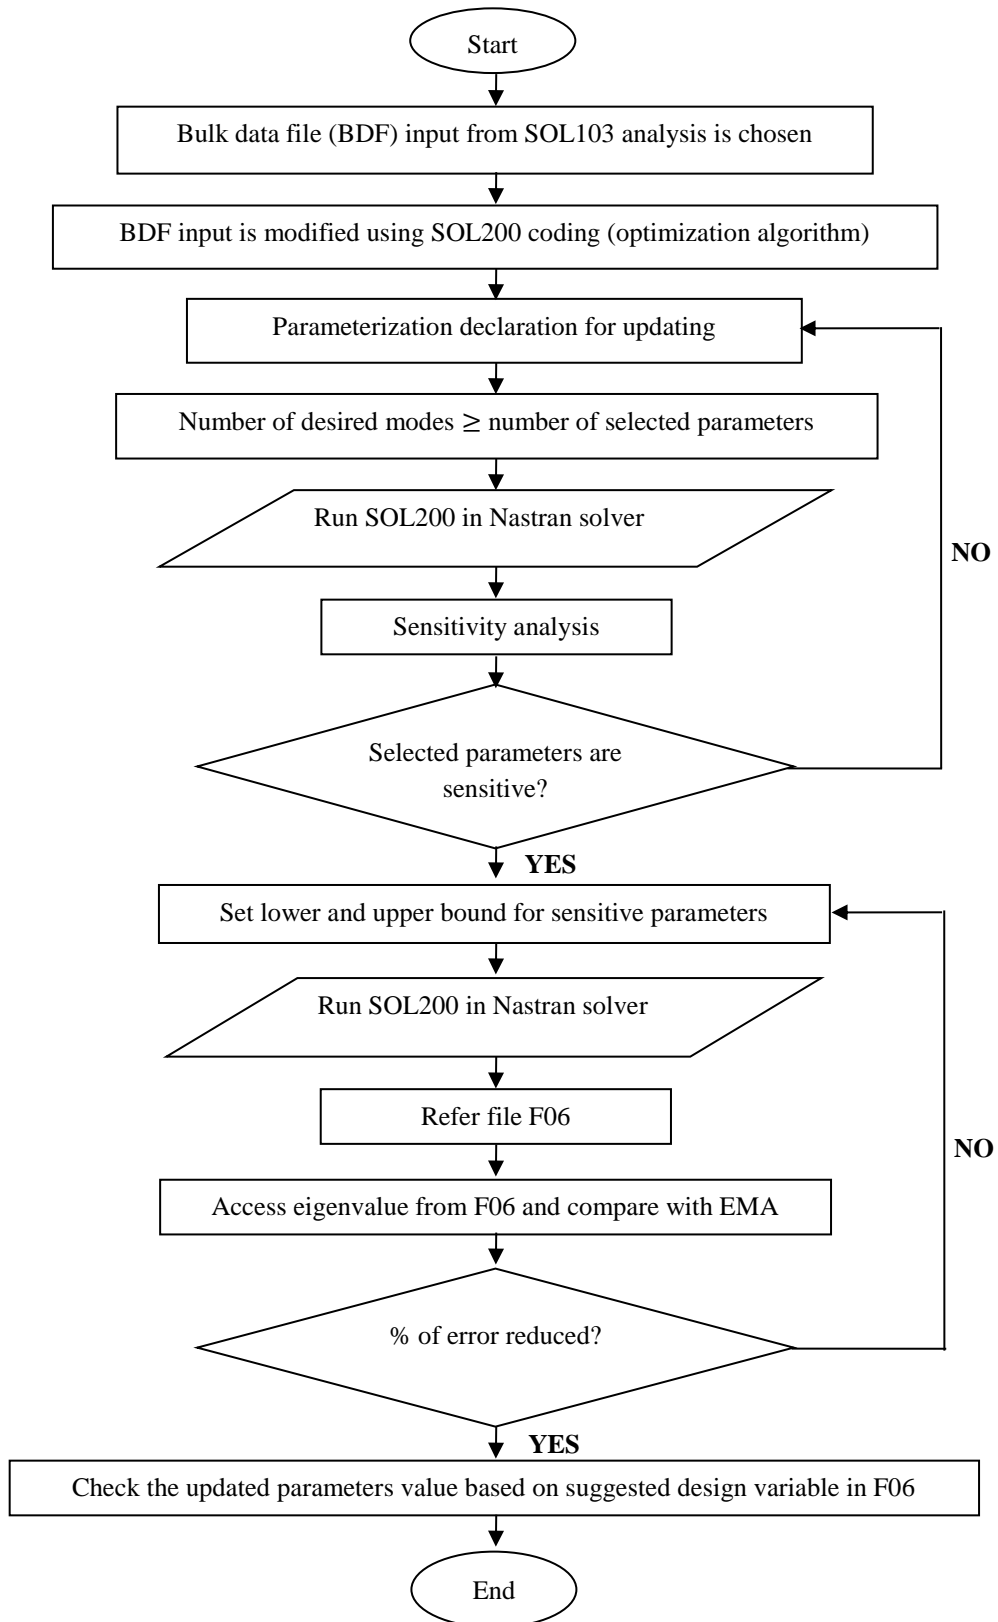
Start

Bulk data file (BDF) input from SOL103 analysis is chosen

BDF input is modified using SOL200 coding (optimization algorithm)

Parameterization declaration for updating

Number of desired modes $\geq$ number of selected parameters

Run SOL200 in Nastran solver

NO

Sensitivity analysis

Selected parameters are sensitive?

YES

Set lower and upper bound for sensitive parameters

Run SOL200 in Nastran solver

Refer file F06

NO

Access eigenvalue from F06 and compare with EMA

% of error reduced?

YES

Check the updated parameters value based on suggested design variable in F06

End